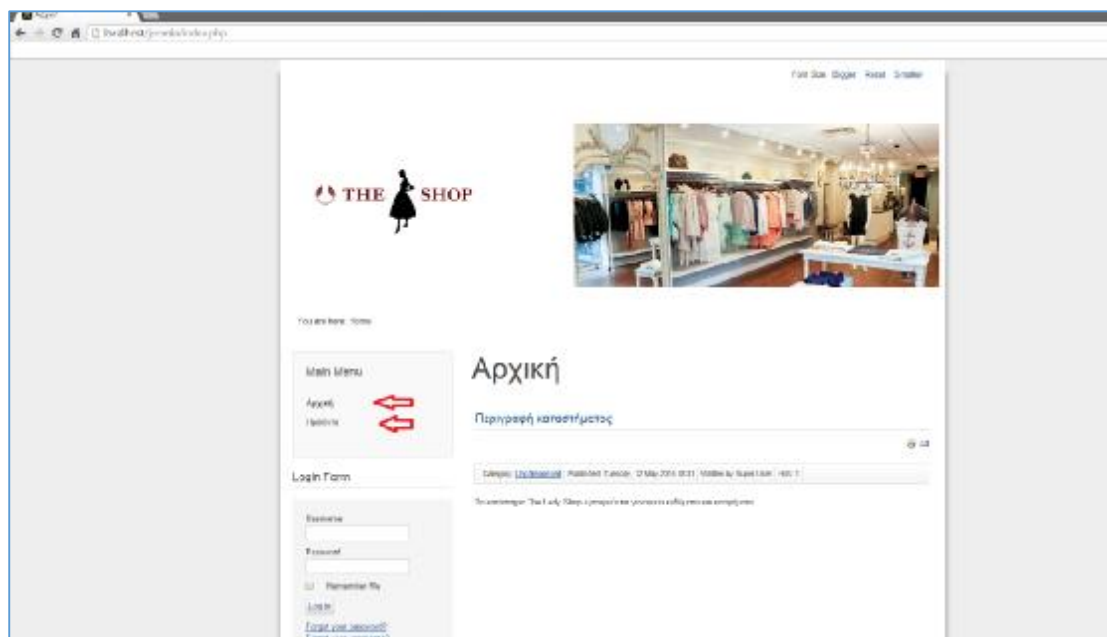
localhost/joomla/index.php

Font Size Bigger Reset Smaller

THE SHOP

You are here: Home

Main Menu

Αρχική

Προϊόντα

Login Form

Username

Password

Remember Me

Log in

Forgot your password?

Forgot your username?

Αρχική

Περιγραφή καταστήματος

Category: Uncategorised Published: Tuesday, 13 May 2014 10:31 Written by Super User Hits: 1

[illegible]